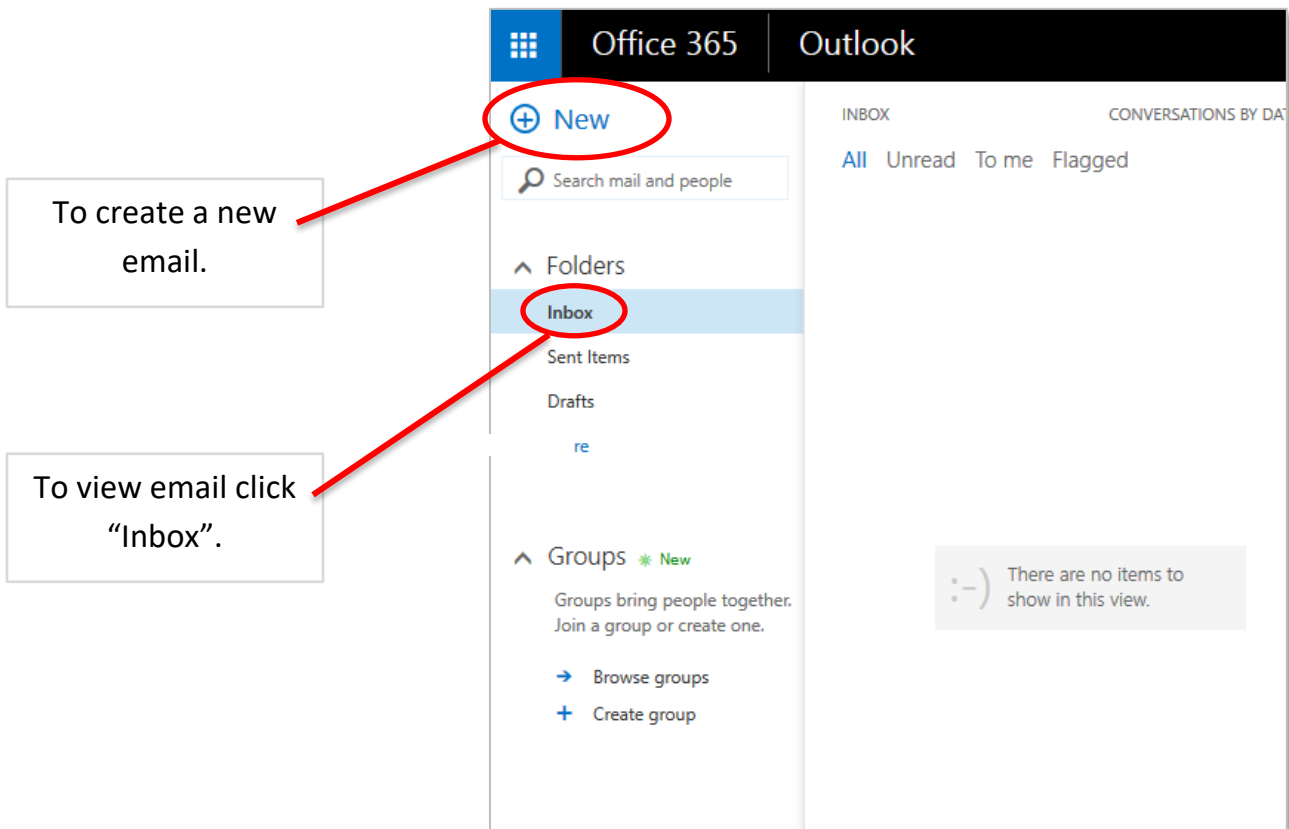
Office 365 Outlook

New

Search mail and people

To create a new email.

Folders

Inbox

Sent Items

Drafts

re

To view email click "Inbox".

Groups New

Groups bring people together. Join a group or create one.

Browse groups

Create group

INBOX

CONVERSATIONS BY DAT

All Unread To me Flagged

:-) There are no items to show in this view.